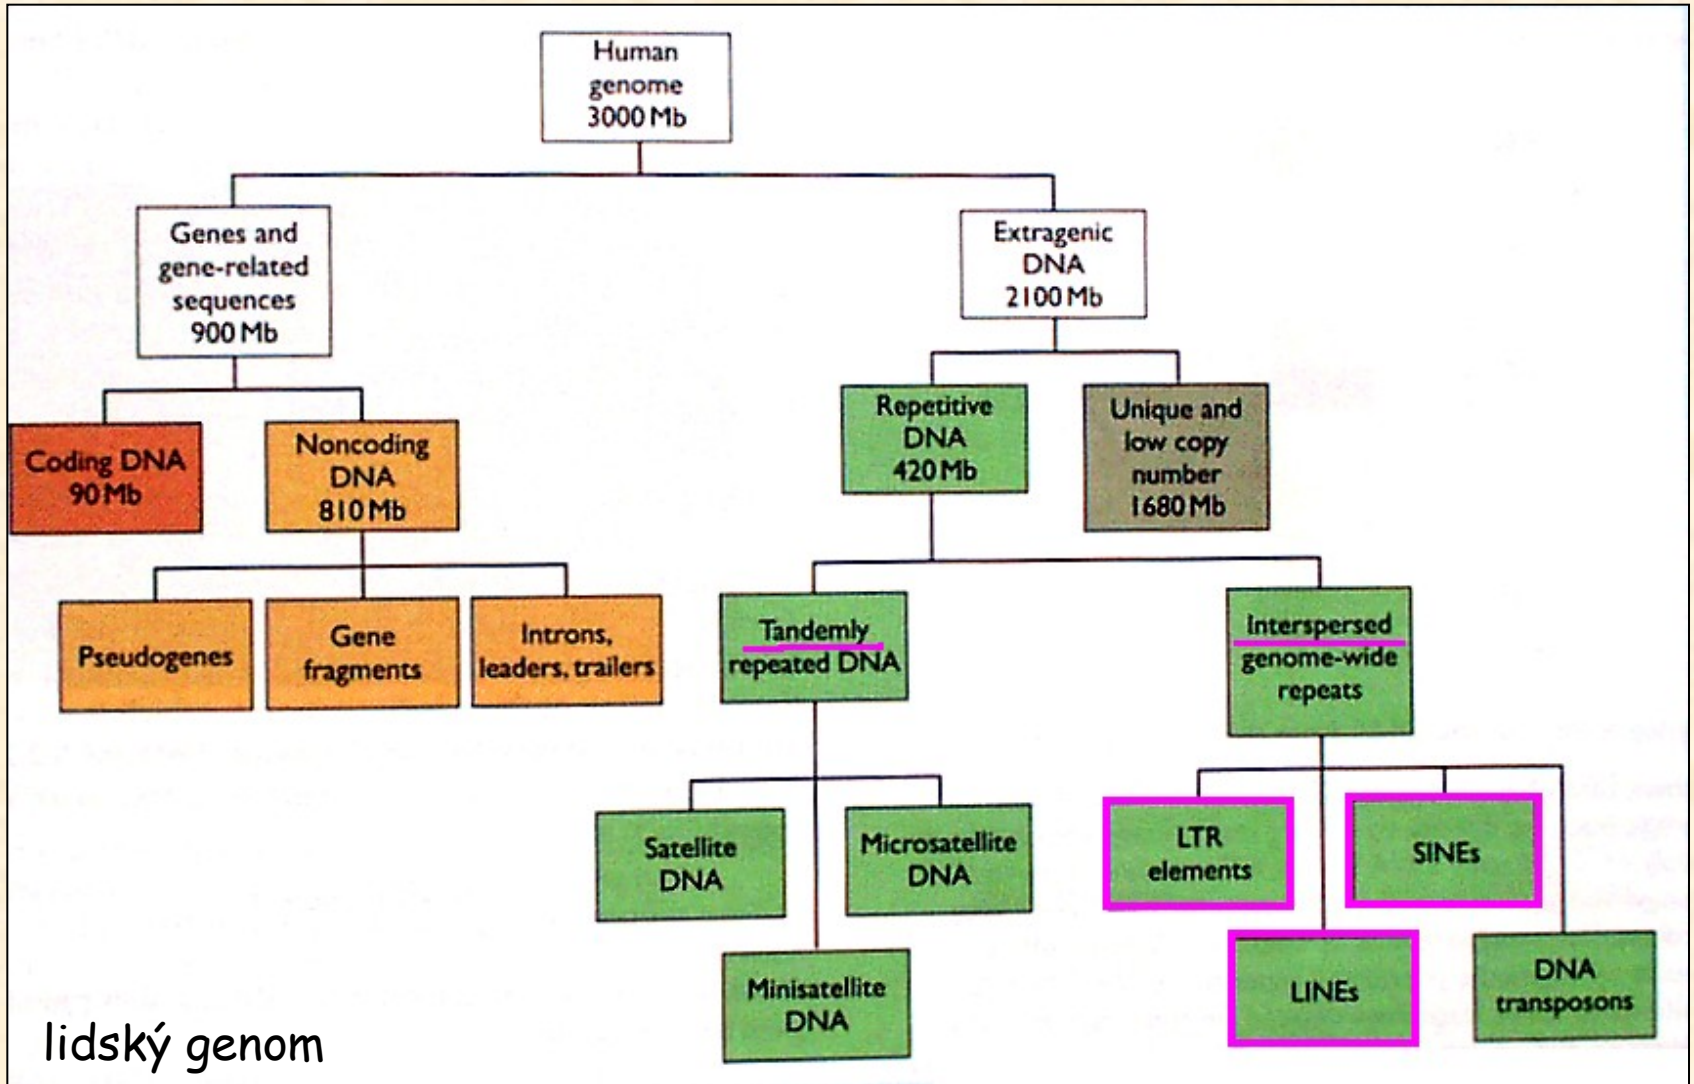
Human genome 3000 Mb

Genes and gene-related sequences 900 Mb

Extragenic DNA 2100 Mb

Coding DNA 90 Mb

Noncoding DNA 810 Mb

Repetitive DNA 420 Mb

Unique and low copy number 1680 Mb

Pseudogenes

Gene fragments

Introns, leaders, trailers

Tandemly repeated DNA

Interspersed genome-wide repeats

Satellite DNA

Microsatellite DNA

Minisatellite DNA

LTR elements

SINEs

LINEs

DNA transposons

lidský genom